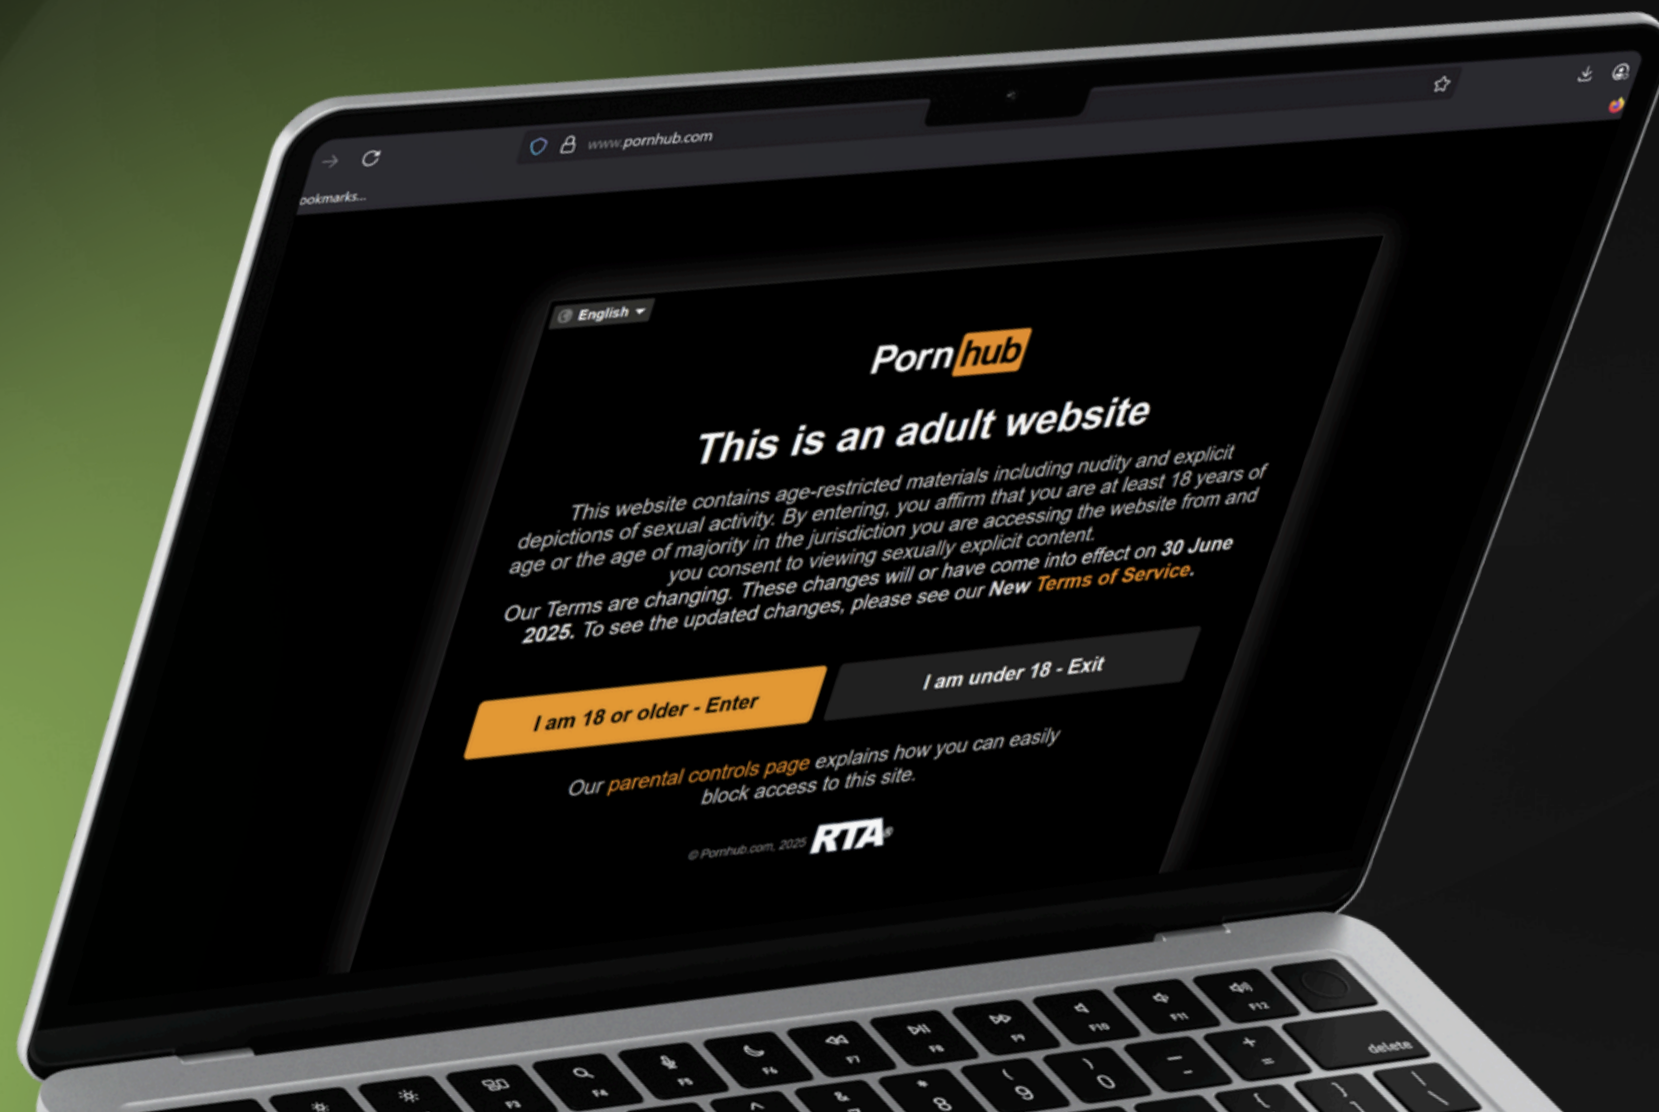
www.pornhub.com

ookmarks...

English

Porn hub

This is an adult website

This website contains age-restricted materials including nudity and explicit depictions of sexual activity. By entering, you affirm that you are at least 18 years of age or the age of majority in the jurisdiction you are accessing the website from and you consent to viewing sexually explicit content.

Our Terms are changing. These changes will or have come into effect on 30 June 2025. To see the updated changes, please see our New Terms of Service.

I am 18 or older - Enter

I am under 18 - Exit

Our parental controls page explains how you can easily block access to this site.

© Pornhub.com, 2025 RTA

F3 F4 F5 F6 F7 F8 F9 F10 F11 F12 delete